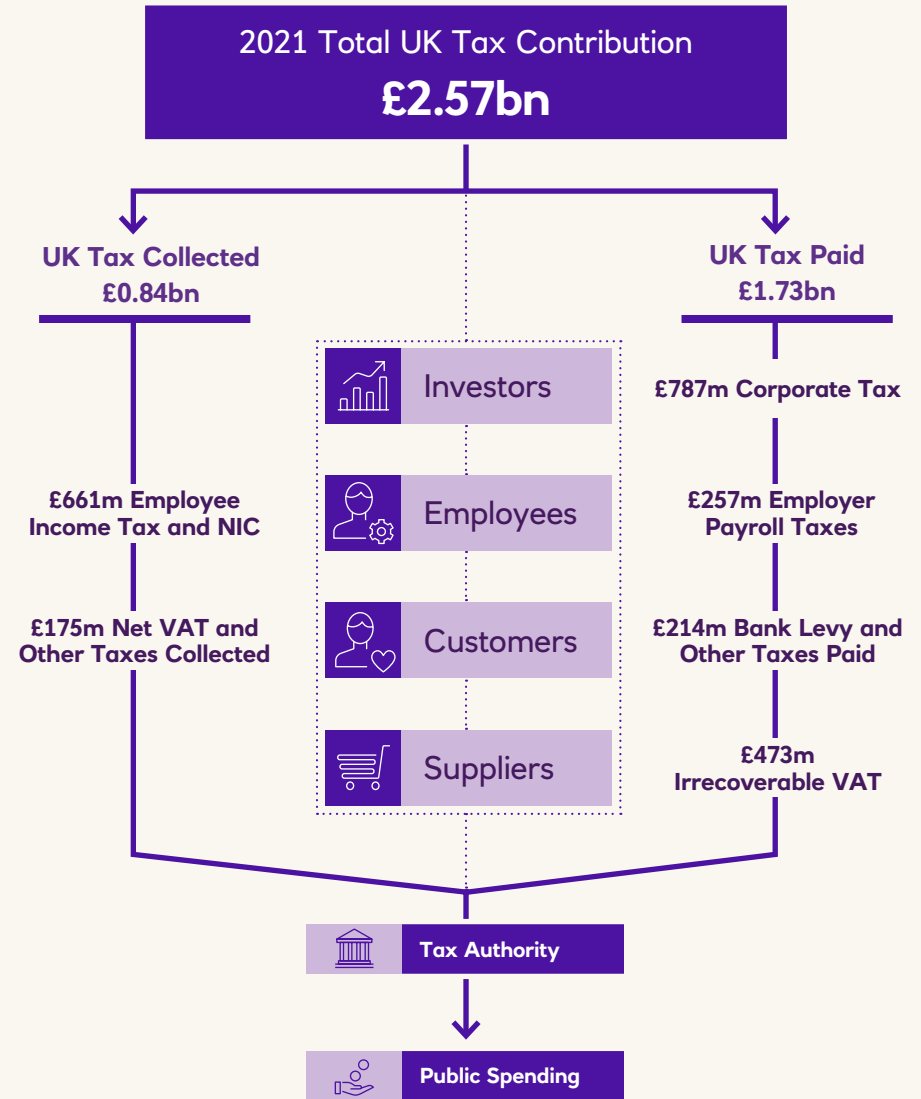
2021 Total UK Tax Contribution
£2.57bn

UK Tax Collected
£0.84bn

£661m Employee Income Tax and NIC

£175m Net VAT and Other Taxes Collected

Investors

Employees

Customers

Suppliers

UK Tax Paid
£1.73bn

£787m Corporate Tax

£257m Employer Payroll Taxes

£214m Bank Levy and Other Taxes Paid

£473m Irrecoverable VAT

Tax Authority

Public Spending